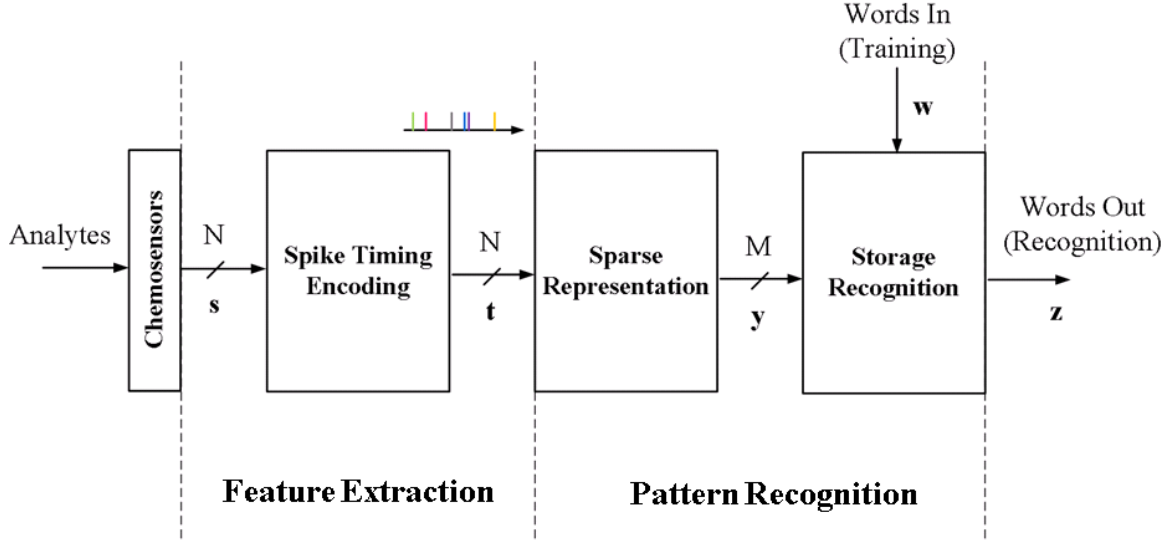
Words In
(Training)

w

Analytes

Chemosensors

N

s

Spike Timing Encoding

N

t

Sparse Representation

M

y

Storage Recognition

Words Out
(Recognition)

z

Feature Extraction

Pattern Recognition